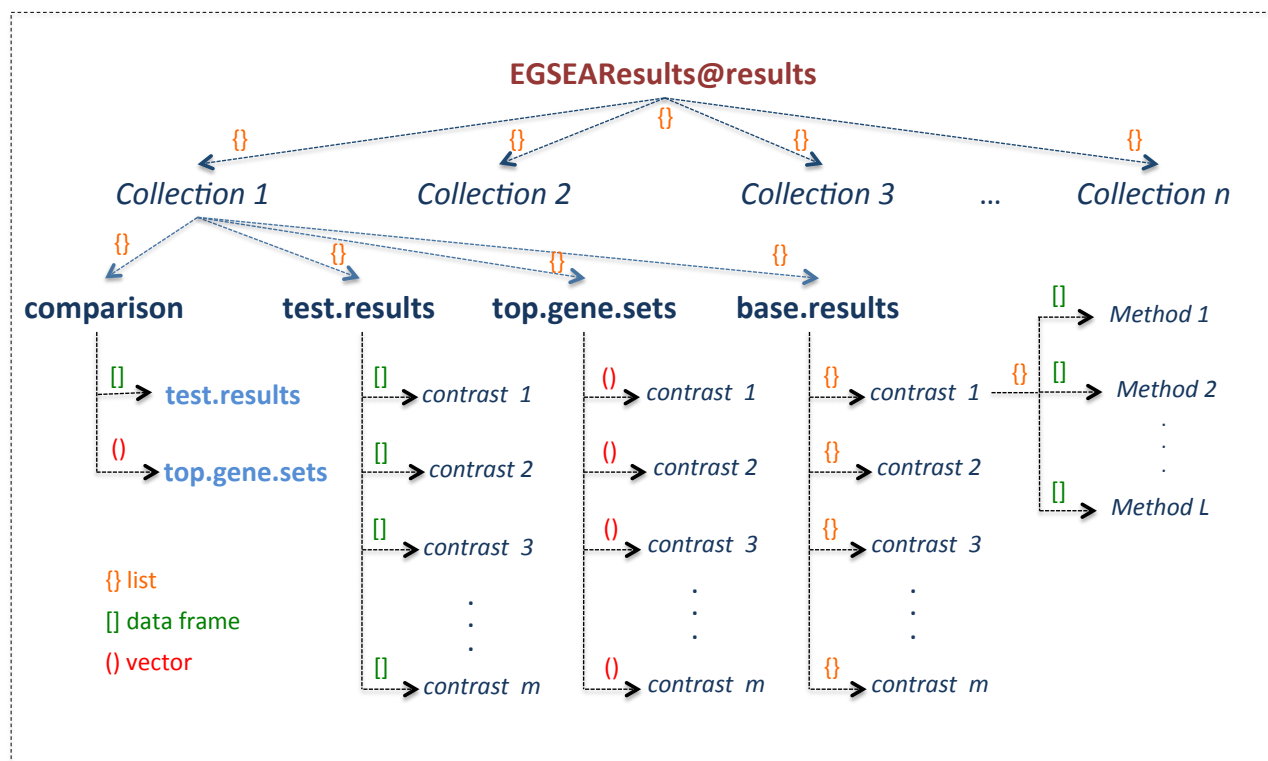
EGSEAResults@results

{} {} {} {} {}

Collection 1 Collection 2 Collection 3 … Collection n

{} {} {} {}

comparison test.results top.gene.sets base.results

[] test.results
() top.gene.sets

[] contrast 1
[] contrast 2
[] contrast 3
. . .
[] contrast m

() contrast 1
() contrast 2
() contrast 3
. . .
() contrast m

{} contrast 1
{} contrast 2
{} contrast 3
. . .
{} contrast m

{}
[] Method 1
[] Method 2
. . .
[] Method L

{} list
[] data frame
() vector